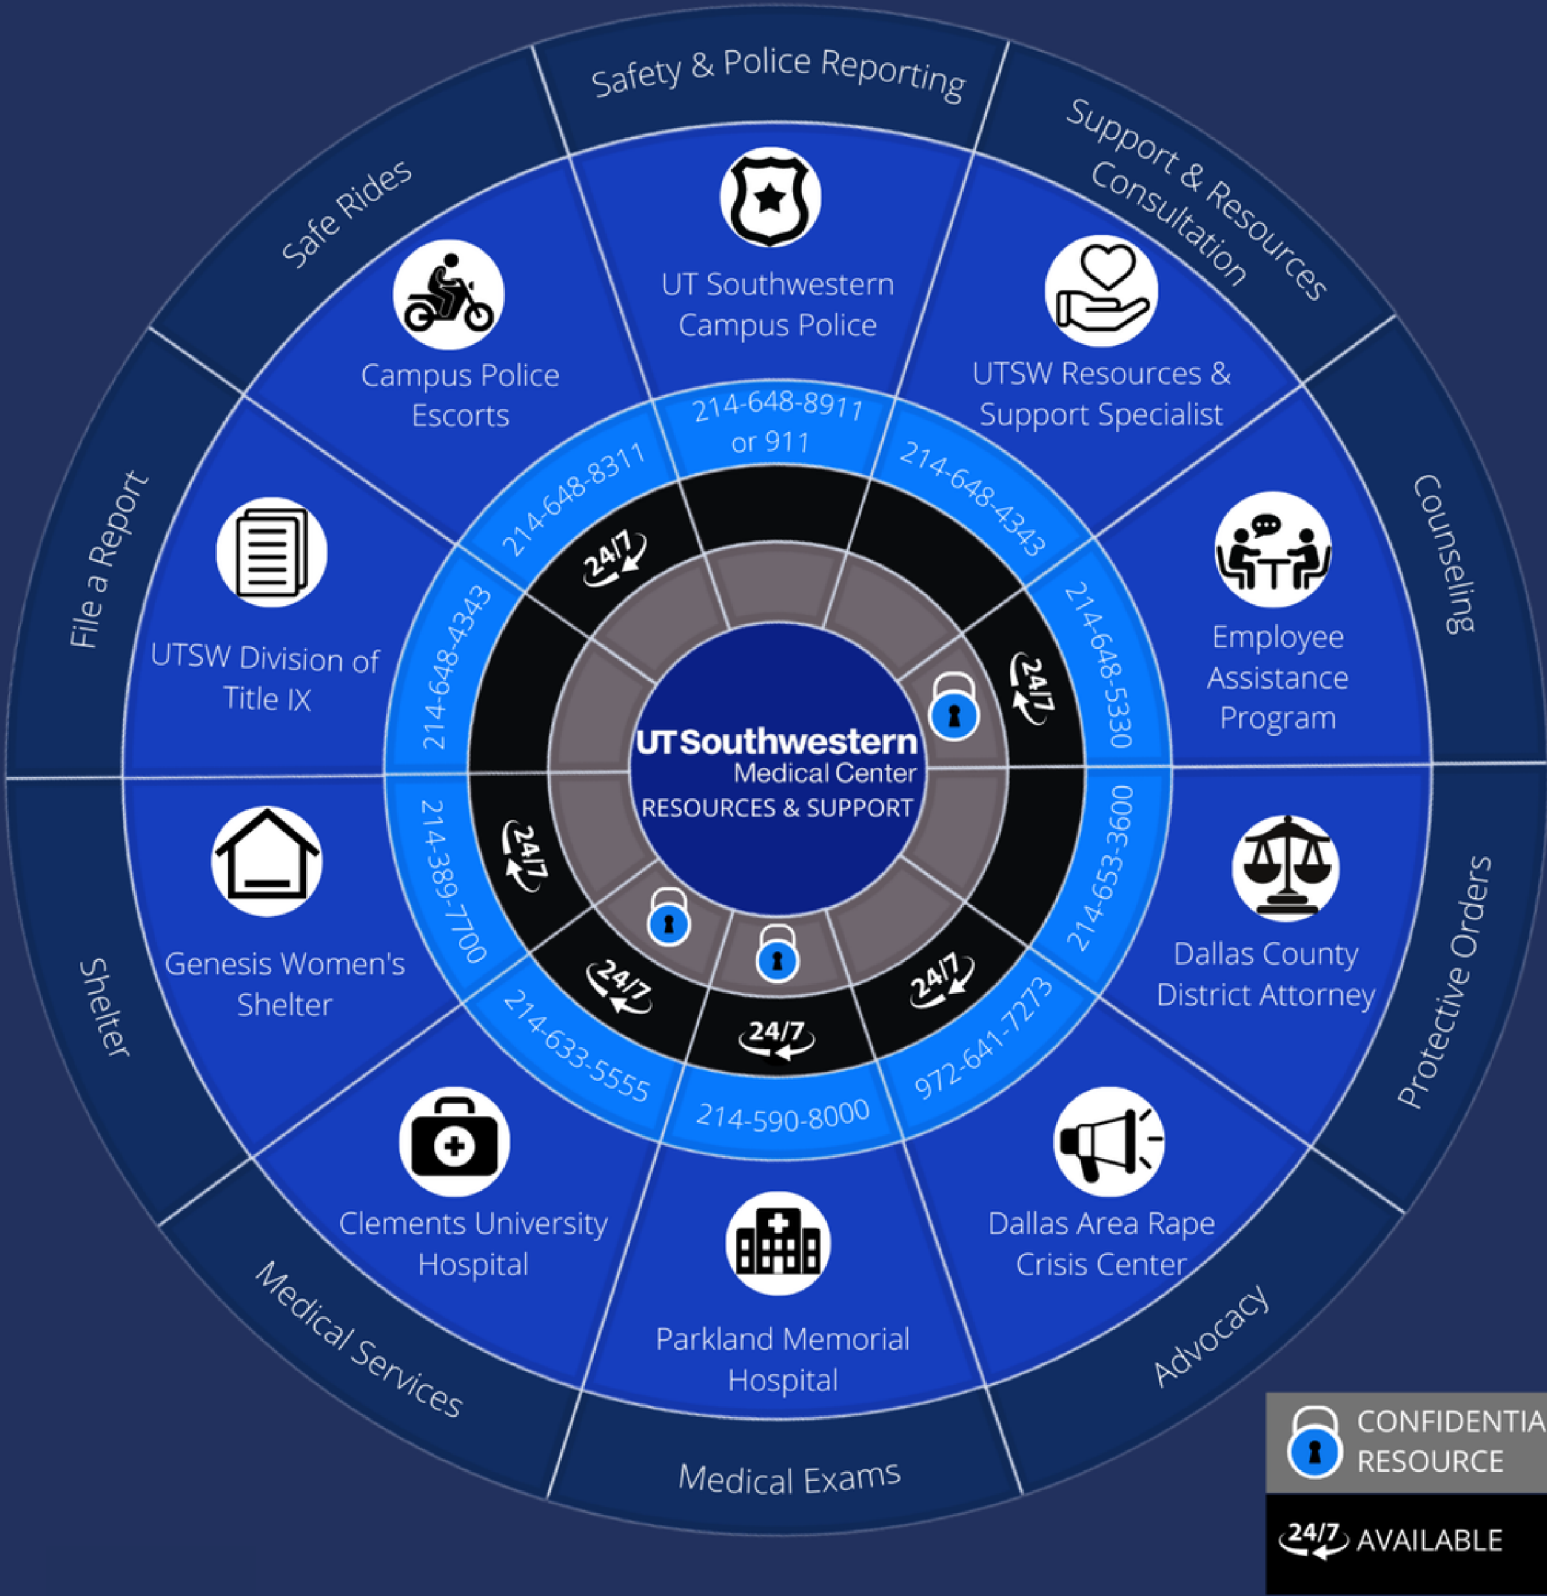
UT Southwestern Medical Center
RESOURCES & SUPPORT

Safety & Police Reporting
UT Southwestern Campus Police
214-648-8911 or 911

Support & Resources Consultation
UTSW Resources & Support Specialist
214-648-4343

Counseling
Employee Assistance Program
214-648-5330
24/7

Protective Orders
Dallas County District Attorney
214-653-3600

Advocacy
Dallas Area Rape Crisis Center
972-641-7273
24/7

Medical Exams
Parkland Memorial Hospital
214-590-8000
24/7

Medical Services
Clements University Hospital
214-633-5555
24/7

Shelter
Genesis Women's Shelter
214-389-7700
24/7

File a Report
UTSW Division of Title IX
214-648-4343

Safe Rides
Campus Police Escorts
214-648-8311
24/7

CONFIDENTIA
RESOURCE

24/7 AVAILABLE